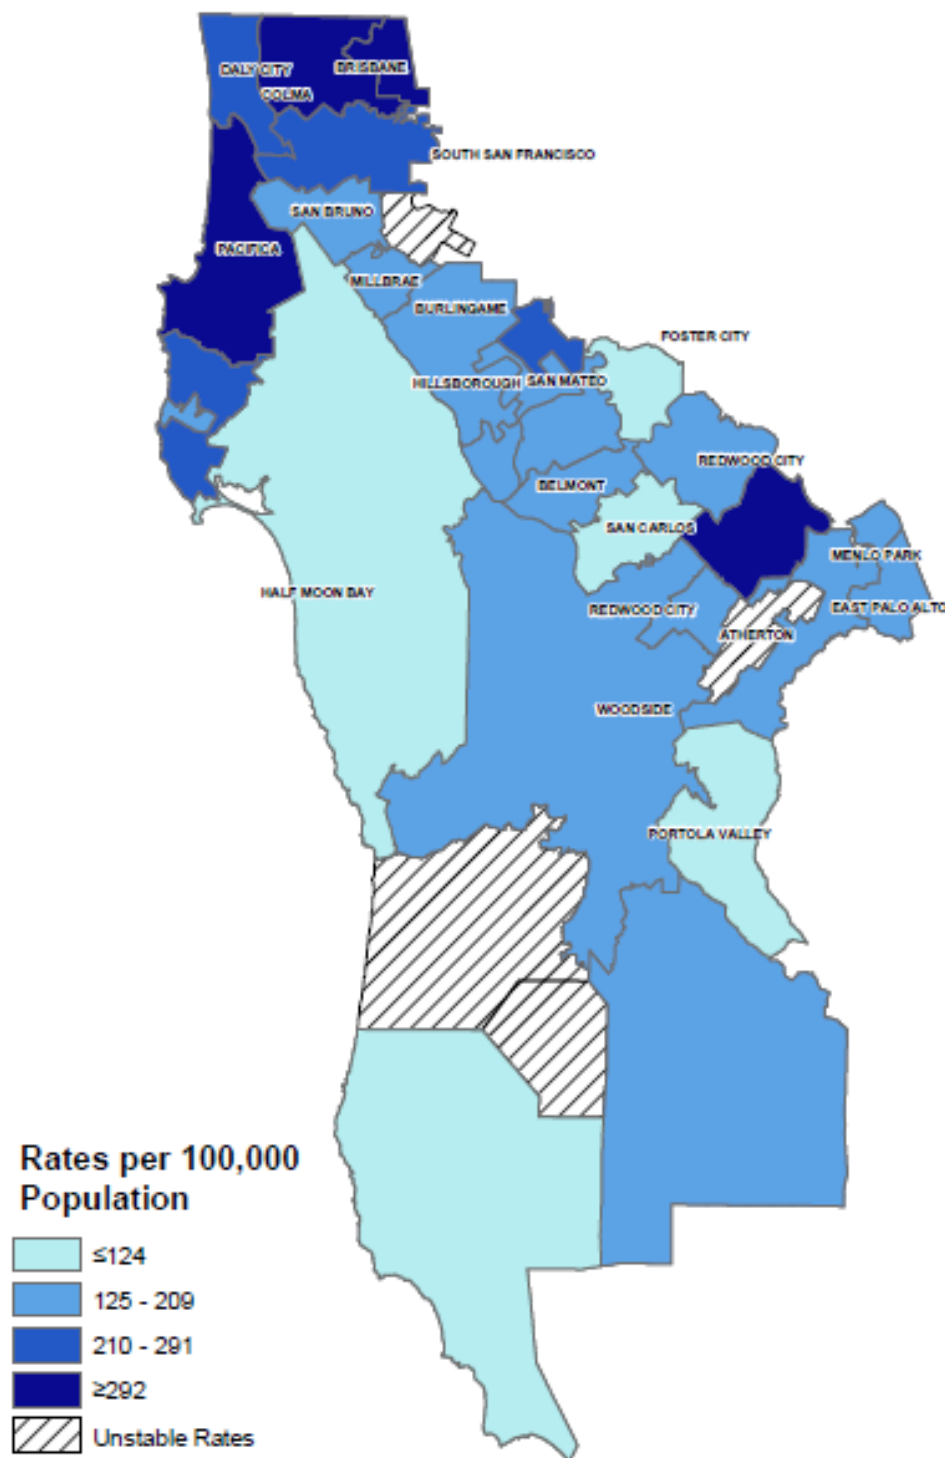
DALY CITY
BRISBANE
COLMA
SOUTH SAN FRANCISCO
SAN BRUNO
PACIFICA
MILLBRAE
BURLINGAME
FOSTER CITY
HILLSBOROUGH
SAN MATEO
REDWOOD CITY
BELMONT
SAN CARLOS
MENLO PARK
HALF MOON BAY
REDWOOD CITY
EAST PALO ALTO
ATHERTON
WOODSIDE
PORTOLA VALLEY

Rates per 100,000 Population
≤124
125 - 209
210 - 291
≥292
Unstable Rates